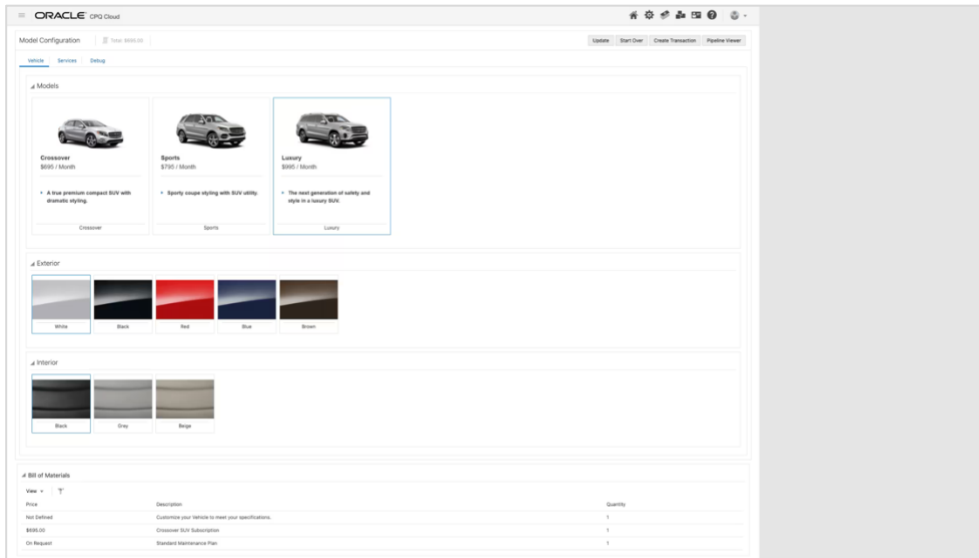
ORACLE CPQ Cloud

Model Configuration | Total: $695.00

Update Start Over Create Transaction Pipeline Viewer

Vehicle Services Debug

Models

Crossover
$695 / Month
• A true premium compact SUV with dramatic styling.
Crossover

Sports
$795 / Month
• Sporty coupe styling with SUV utility.
Sports

Luxury
$995 / Month
• The next generation of safety and style in a luxury SUV.
Luxury

Exterior

White
Black
Red
Blue
Brown

Interior

Black
Grey
Beige

Bill of Materials

View

| Price | Description | Quantity |
|---|---|---|
| Not Defined | Customize your Vehicle to meet your specifications. | 1 |
| $695.00 | Crossover SUV Subscription | 1 |
| On Request | Standard Maintenance Plan | 1 |